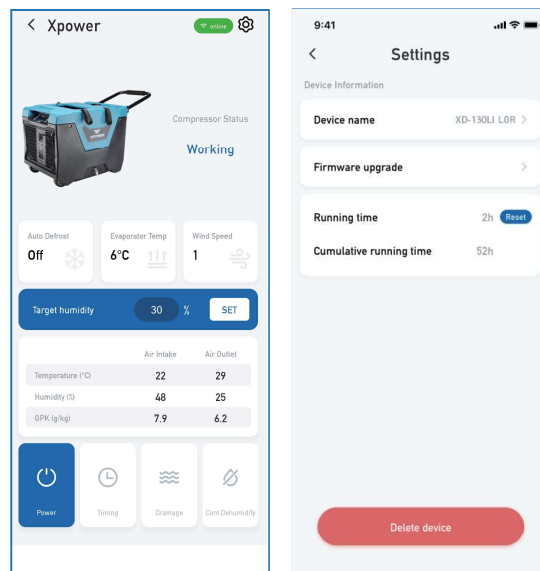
< Xpower online

Compressor Status
Working

Auto Defrost
Off

Evaporator Temp
6°C

Wind Speed
1

Target humidity 30 % SET

| | Air Intake | Air Outlet |
|---|---|---|
| Temperature (°C) | 22 | 29 |
| Humidity (%) | 48 | 25 |
| GPK (g/kg) | 7.9 | 6.2 |

Power
Timing
Drainage
Cont Dehumidify

9:41

<
Settings

Device Information

Device name XD-130LI LGR >

Firmware upgrade >

Running time 2h Reset

Cumulative running time 52h

Delete device